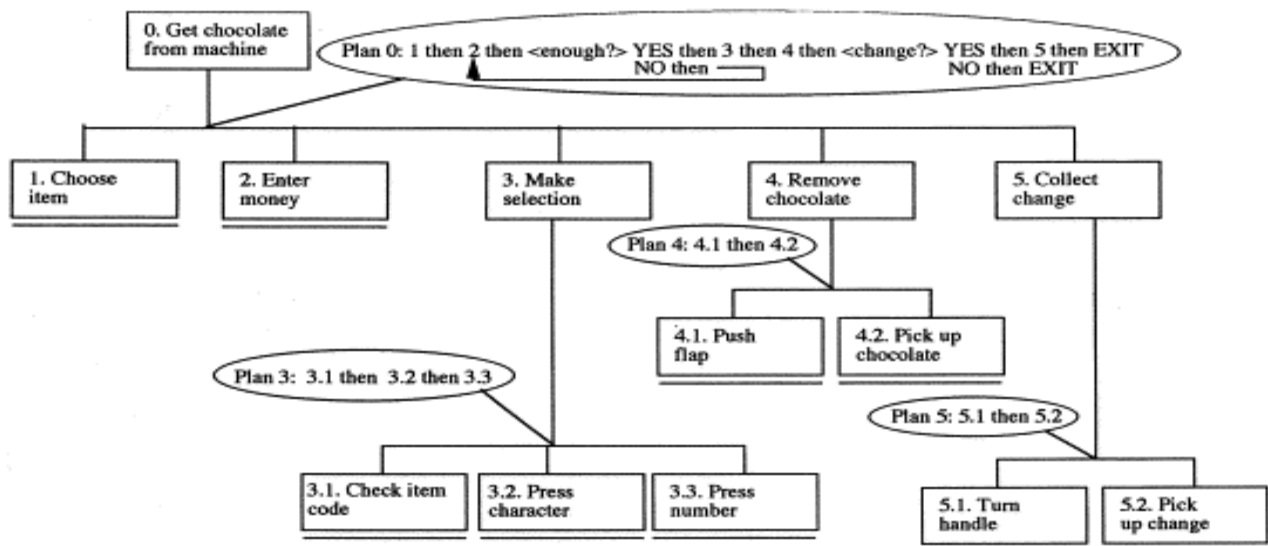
0. Get chocolate from machine

Plan 0: 1 then 2 then <enough?> YES then 3 then 4 then <change?> YES then 5 then EXIT
NO then
NO then EXIT

1. Choose item

2. Enter money

3. Make selection

4. Remove chocolate

5. Collect change

Plan 4: 4.1 then 4.2

4.1. Push flap

4.2. Pick up chocolate

Plan 3: 3.1 then 3.2 then 3.3

Plan 5: 5.1 then 5.2

3.1. Check item code

3.2. Press character

3.3. Press number

5.1. Turn handle

5.2. Pick up change